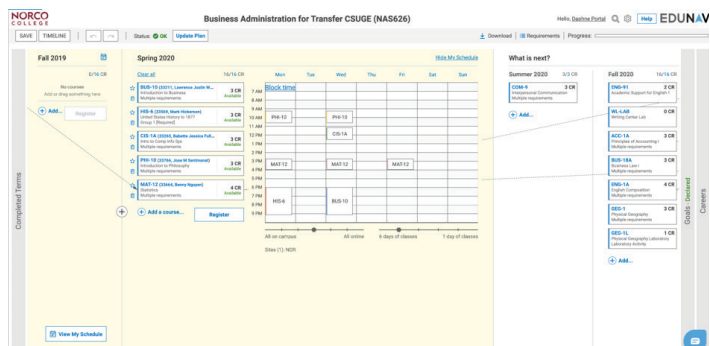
NORCO COLLEGE

Business Administration for Transfer CSUGE (NAS626)

Hello, Daphne Portal | Help | EDUNAV

SAVE | TIMELINE | Status: OK | Update Plan | Download | Requirements | Progress:

Completed Terms

Fall 2019
0/16 CR
No courses
Add or drag something here
Add... | Register

Spring 2020
Clear all 16/16 CR
Hide My Schedule

BUS-10 (22311, Lawrence, Justin W...) 3 CR
Introduction to Business
Multiple requirements
Available

HIS-6 (25069, Mark Hokenson) 3 CR
United States History to 1877
Group 1 (Required)
Available

CIS-1A (25265, Babette Jessica Full...) 3 CR
Intro to Comp Info Sys
Multiple requirements
Available

PHI-10 (25766, Jose M Sentmanat) 3 CR
Introduction to Philosophy
Multiple requirements
Available

MAT-12 (23664, Benny Nguyen) 4 CR
Statistics
Multiple requirements
Available

Add a course... | Register

| | Mon | Tue | Wed | Thu | Fri | Sat | Sun |
|---|---|---|---|---|---|---|---|
| 7 AM | Block time | | | | | | |
| 8 AM | | | | | | | |
| 9 AM | | | | | | | |
| 10 AM | PHI-10 | | PHI-10 | | | | |
| 11 AM | | | CIS-1A | | | | |
| 12 PM | | | | | | | |
| 1 PM | | | | | | | |
| 2 PM | MAT-12 | | MAT-12 | | MAT-12 | | |
| 3 PM | | | | | | | |
| 4 PM | | | | | | | |
| 5 PM | | | | | | | |
| 6 PM | | | | | | | |
| 7 PM | HIS-6 | | BUS-10 | | | | |
| 8 PM | | | | | | | |
| 9 PM | | | | | | | |

All on campus | All online | 6 days of classes | 1 day of classes
Sites (1): NOR

What is next?

Summer 2020 3/3 CR
COM-9 3 CR
Interpersonal Communication
Multiple requirements
Add...

Fall 2020 16/16 CR
ENG-91 3 CR
Academic Support for English 1
WL-LAB 0 CR
Writing Center Lab
ACC-1A 3 CR
Principles of Accounting I
Multiple requirements
BUS-18A 3 CR
Business Law I
Multiple requirements
ENG-1A 4 CR
English Composition
Multiple requirements
GEG-1 3 CR
Physical Geography
Multiple requirements
GEG-1L 1 CR
Physical Geography Laboratory
Laboratory Activity
Add...

Goals - Declared
Careers

View My Schedule